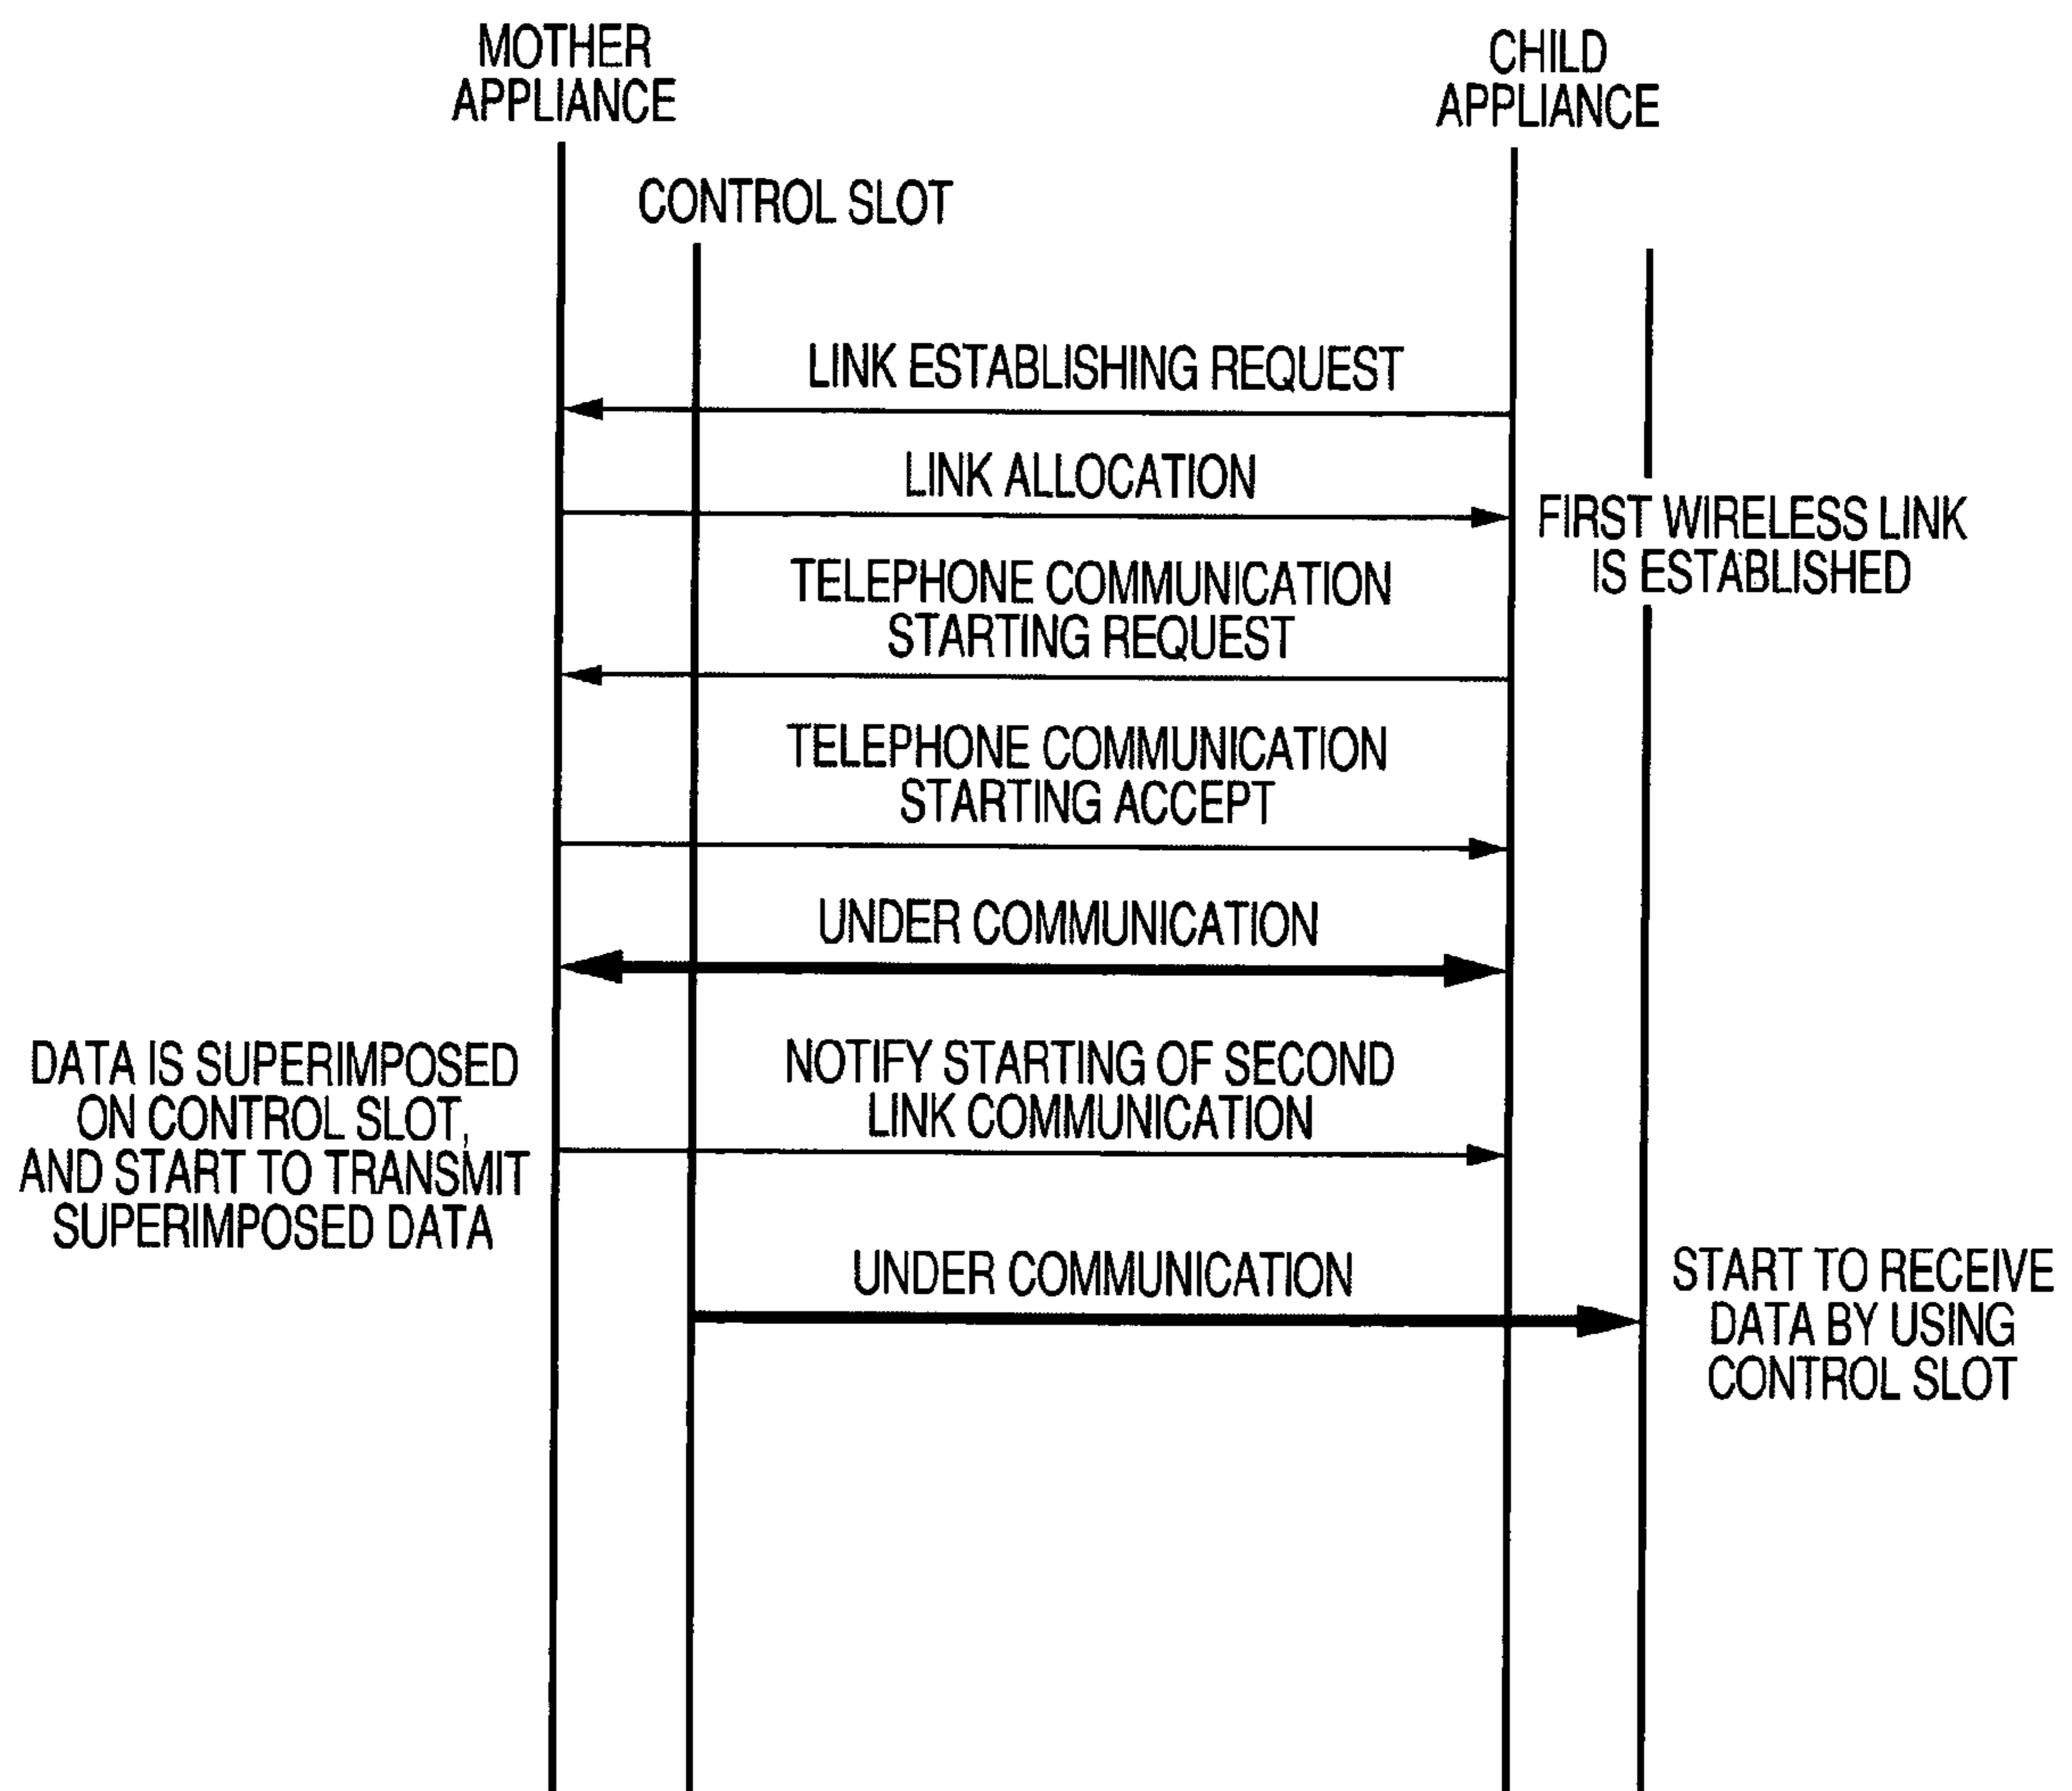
MOTHER APPLIANCE

CHILD APPLIANCE

CONTROL SLOT

LINK ESTABLISHING REQUEST

LINK ALLOCATION

FIRST WIRELESS LINK IS ESTABLISHED

TELEPHONE COMMUNICATION STARTING REQUEST

TELEPHONE COMMUNICATION STARTING ACCEPT

UNDER COMMUNICATION

DATA IS SUPERIMPOSED ON CONTROL SLOT, AND START TO TRANSMIT SUPERIMPOSED DATA

NOTIFY STARTING OF SECOND LINK COMMUNICATION

UNDER COMMUNICATION

START TO RECEIVE DATA BY USING CONTROL SLOT